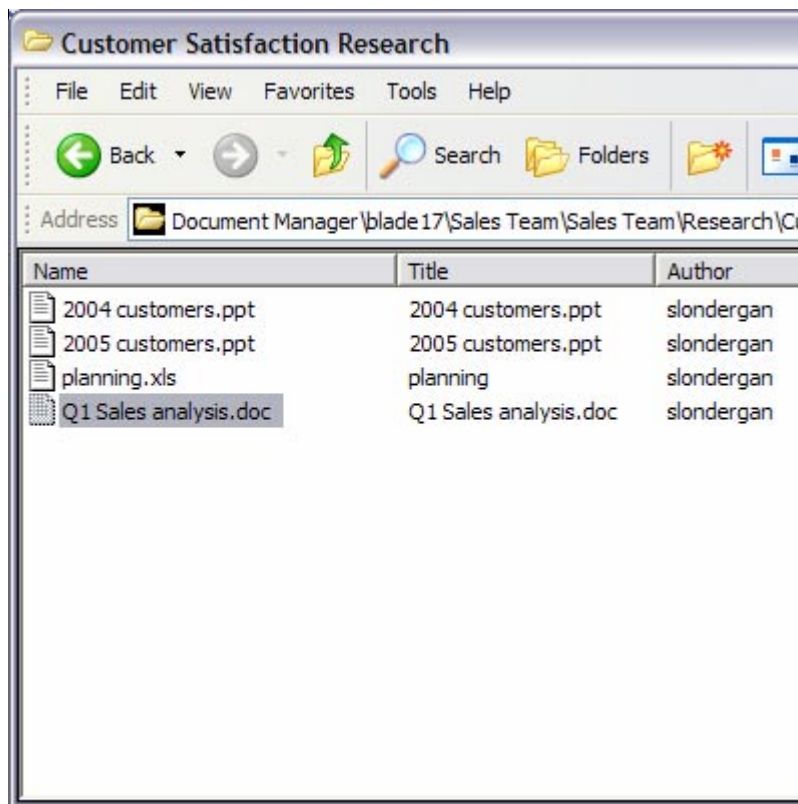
Customer Satisfaction Research

File Edit View Favorites Tools Help

Back Search Folders

Address Document Manager\blade17\Sales Team\Sales Team\Research\C

| Name | Title | Author |
|---|---|---|
| 2004 customers.ppt | 2004 customers.ppt | slondergan |
| 2005 customers.ppt | 2005 customers.ppt | slondergan |
| planning.xls | planning | slondergan |
| Q1 Sales analysis.doc | Q1 Sales analysis.doc | slondergan |